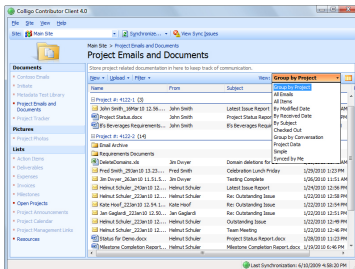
Colligo Contributor Client 4.0

File Edit View Help

Site: Main Site | Synchronize... | View Sync Issues

Main Site > Project Emails and Documents
Project Emails and Documents

Documents
Custom Emails
Initiate
Marketing Text Library
Project Emails and Documents
Project Tracker

Pictures
Project Photos

Lists
Action Items
Deliverables
Expenses
Invoices
Milestones
Open Projects
Project Announcements
Project Calendar
Project Management Links
Resources

Store project related documentation in here to keep track of communication.

New | Upload | Filter | View: Group by Project

| Name | From | Subject |
|---|---|---|
| Project #: 4122-1 (3) | | |
| John Smith_10Mar10 12.56... | John Smith | Latest Issue Report |
| Project Status.docx | John Smith | Project Status Report |
| BJ Beverages Requirements... | John Smith | BJ Beverages Requi |
| Project #: 4122-2 (14) | | |
| Email Archive | | |
| Requirements Documents | | |
| DeleteDomains.xls | Jim Dwyer | Domain deletions for |
| Fred Smith_25Jan10 13.23... | John Smith | Celebration Lunch Friday |
| Jim Dwyer_28Jan10 11.51.5... | Jim Dwyer | Testing Complete |
| Helmut Schuler_24Jan10 12... | Helmut Schuler | Latest Issue Report |
| Helmut Schuler_24Jan10 12... | Helmut Schuler | Re: Outstanding Issue |
| Kate Hoof_22Jan10 12.14.1... | Helmut Schuler | Re: Outstanding Issue |
| Jan Gagliardi_22Jan10 12.30... | Jan Gagliardi | Re: Outstanding Issue |
| Helmut Schuler_22Jan10 12... | Helmut Schuler | Outstanding Issue |
| Helmut Schuler_22Jan10 12... | Helmut Schuler | Team Meeting |
| Status for Demo.docx | Helmut Schuler | Project Status Report.docx |
| Milestone Completion Report... | Helmut Schuler | Milestone Completion Report |
| Milestone Completion Report... | Helmut Schuler | Milestone Completion Report |

1/25/2010 1:23 PM
1/28/2010 11:51 AM
1/24/2010 12:58 PM
1/24/2010 12:58 PM
1/22/2010 12:58 PM
1/22/2010 12:30 PM
1/22/2010 12:17 PM
1/22/2010 12:10 PM
1/22/2010 11:51 AM
1/22/2010 9:51 AM
1/21/2010 9:53 AM

Group by Project
All Emails
All Items
By Modified Date
By Received Date
By Subject
Checked Out
Group by Conversation
Project Data
Simple
Synced by Me

Last Synchronization: 6/11/2009 4:58:20 PM